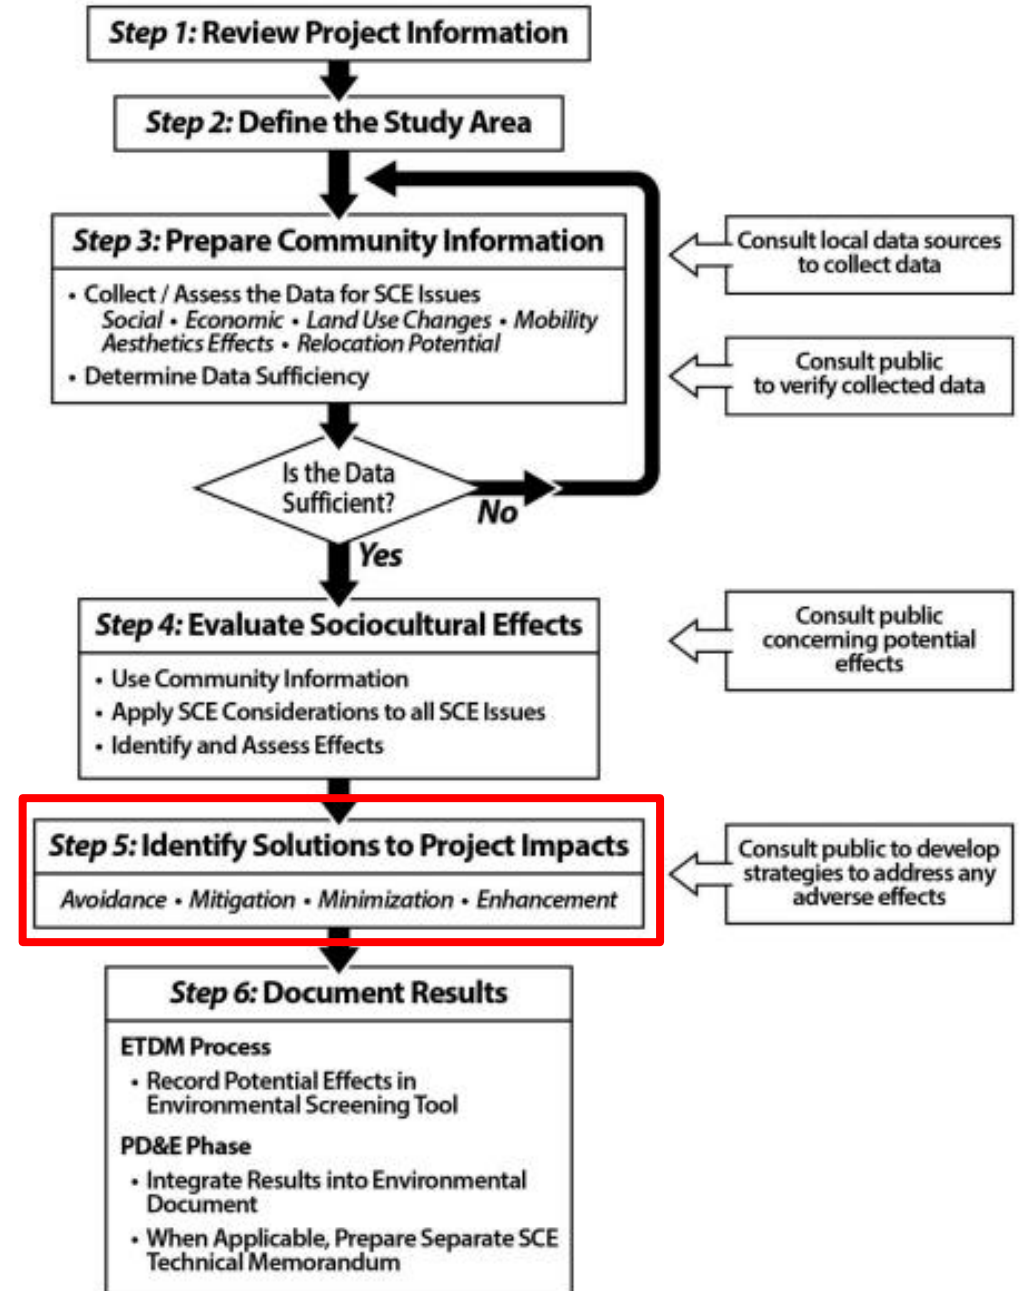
Step 1: Review Project Information

Step 2: Define the Study Area

Step 3: Prepare Community Information

• Collect / Assess the Data for SCE Issues
Social • Economic • Land Use Changes • Mobility
Aesthetics Effects • Relocation Potential
• Determine Data Sufficiency

Consult local data sources to collect data

Consult public to verify collected data

Is the Data Sufficient?

No

Yes

Step 4: Evaluate Sociocultural Effects

• Use Community Information
• Apply SCE Considerations to all SCE Issues
• Identify and Assess Effects

Consult public concerning potential effects

Step 5: Identify Solutions to Project Impacts

Avoidance • Mitigation • Minimization • Enhancement

Consult public to develop strategies to address any adverse effects

Step 6: Document Results

ETDM Process
• Record Potential Effects in Environmental Screening Tool

PD&E Phase
• Integrate Results into Environmental Document
• When Applicable, Prepare Separate SCE Technical Memorandum